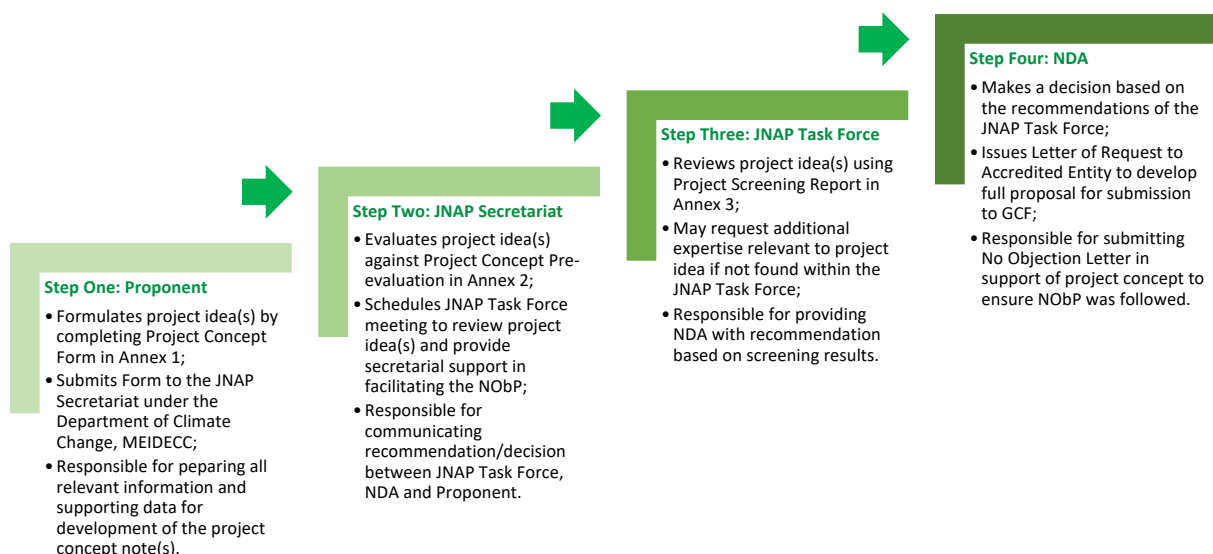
Step One: Proponent

• Formulates project idea(s) by completing Project Concept Form in Annex 1;
• Submits Form to the JNAP Secretariat under the Department of Climate Change, MEIDECC;
• Responsible for pepraring all relevant information and supporting data for development of the project concept note(s).

Step Two: JNAP Secretariat

• Evaluates project idea(s) against Project Concept Pre-evaluation in Annex 2;
• Schedules JNAP Task Force meeting to review project idea(s) and provide secretarial support in facilitating the NObP;
• Responsible for communicating recommendation/decision between JNAP Task Force, NDA and Proponent.

Step Three: JNAP Task Force

• Reviews project idea(s) using Project Screening Report in Annex 3;
• May request additional expertise relevant to project idea if not found within the JNAP Task Force;
• Responsible for providing NDA with recommendation based on screening results.

Step Four: NDA

• Makes a decision based on the recommendations of the JNAP Task Force;
• Issues Letter of Request to Accredited Entity to develop full proposal for submission to GCF;
• Responsible for submitting No Objection Letter in support of project concept to ensure NObP was followed.